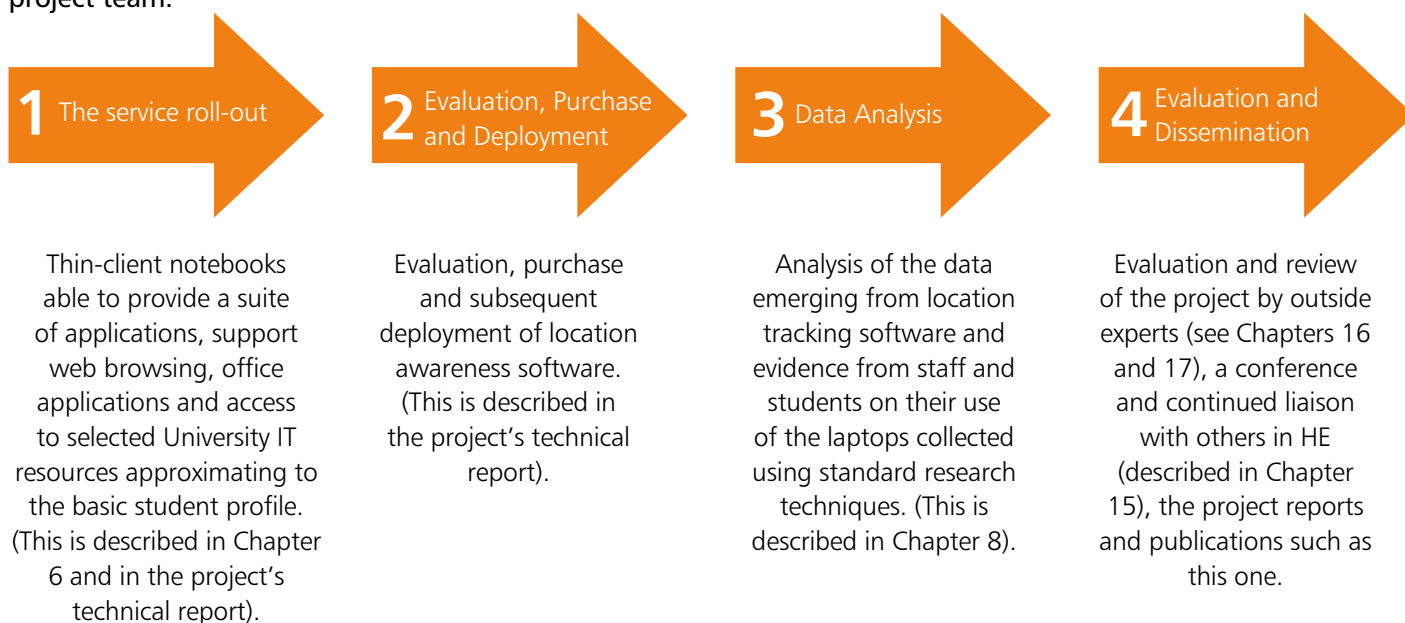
project team.

1 The service roll-out

2 Evaluation, Purchase and Deployment

3 Data Analysis

4 Evaluation and Dissemination

Thin-client notebooks able to provide a suite of applications, support web browsing, office applications and access to selected University IT resources approximating to the basic student profile. (This is described in Chapter 6 and in the project's technical report).

Evaluation, purchase and subsequent deployment of location awareness software. (This is described in the project's technical report).

Analysis of the data emerging from location tracking software and evidence from staff and students on their use of the laptops collected using standard research techniques. (This is described in Chapter 8).

Evaluation and review of the project by outside experts (see Chapters 16 and 17), a conference and continued liaison with others in HE (described in Chapter 15), the project reports and publications such as this one.